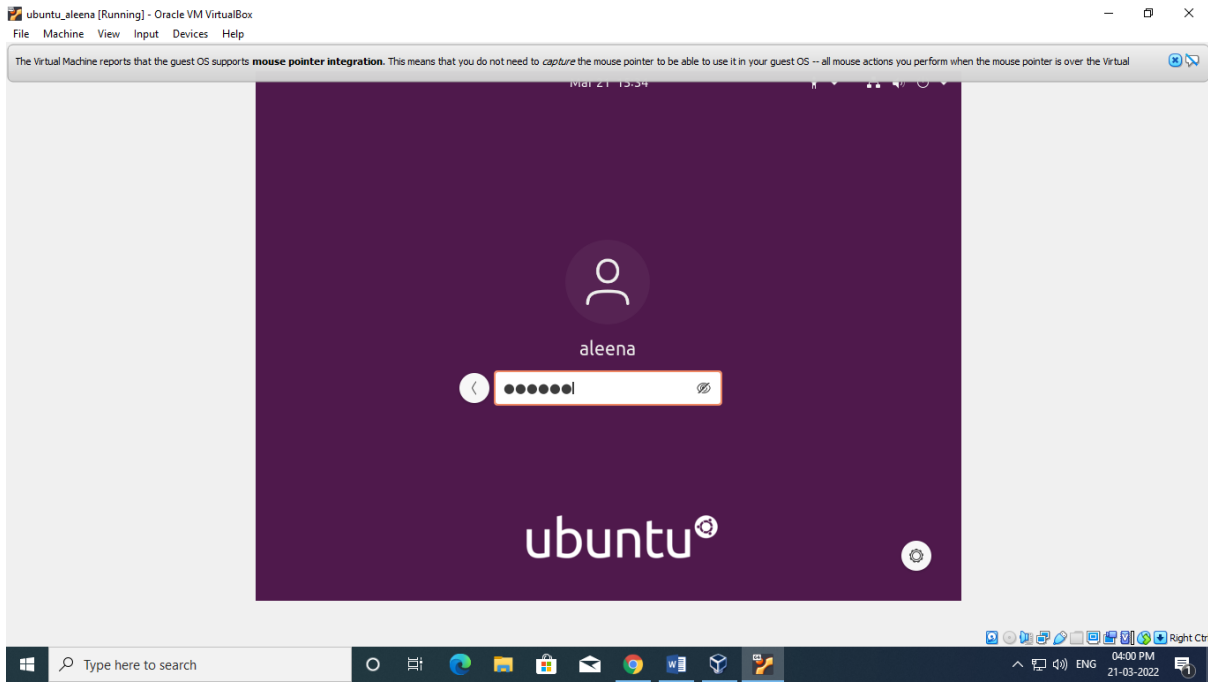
ubuntu_aleena [Running] - Oracle VM VirtualBox

File Machine View Input Devices Help

The Virtual Machine reports that the guest OS supports **mouse pointer integration**. This means that you do not need to *capture* the mouse pointer to be able to use it in your guest OS -- all mouse actions you perform when the mouse pointer is over the Virtual

Mar 21 15:34

aleena

●●●●●●

ubuntu

Right Ctrl

Type here to search

ENG 04:00 PM 21-03-2022